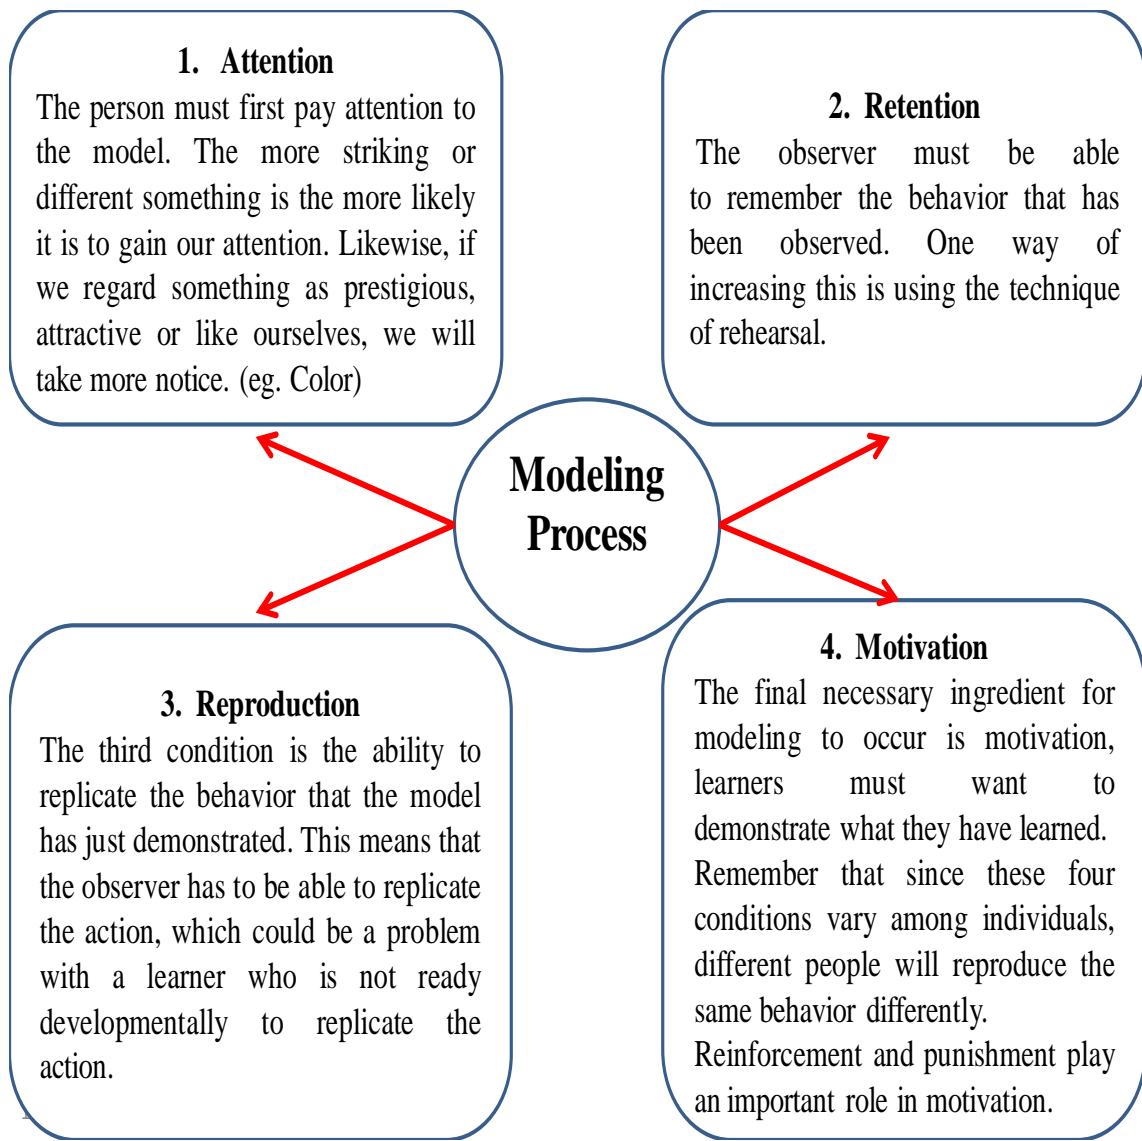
1. Attention
The person must first pay attention to the model. The more striking or different something is the more likely it is to gain our attention. Likewise, if we regard something as prestigious, attractive or like ourselves, we will take more notice. (eg. Color)

2. Retention
The observer must be able to remember the behavior that has been observed. One way of increasing this is using the technique of rehearsal.

Modeling Process

3. Reproduction
The third condition is the ability to replicate the behavior that the model has just demonstrated. This means that the observer has to be able to replicate the action, which could be a problem with a learner who is not ready developmentally to replicate the action.

4. Motivation
The final necessary ingredient for modeling to occur is motivation, learners must want to demonstrate what they have learned. Remember that since these four conditions vary among individuals, different people will reproduce the same behavior differently.
Reinforcement and punishment play an important role in motivation.